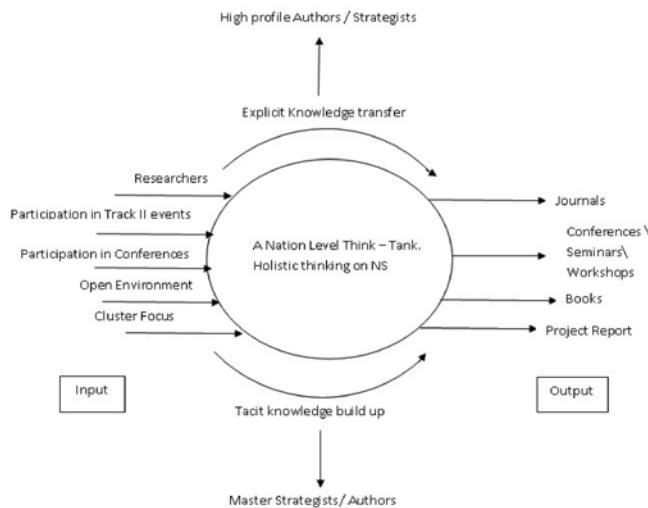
High profile Authors / Strategists

Explicit Knowledge transfer

Researchers

Participation in Track II events

Participation in Conferences

Open Environment

Cluster Focus

A Nation Level Think – Tank. Holistic thinking on NS

Journals

Conferences \ Seminars\ Workshops

Books

Project Report

Input

Output

Tacit knowledge build up

Master Strategists/ Authors